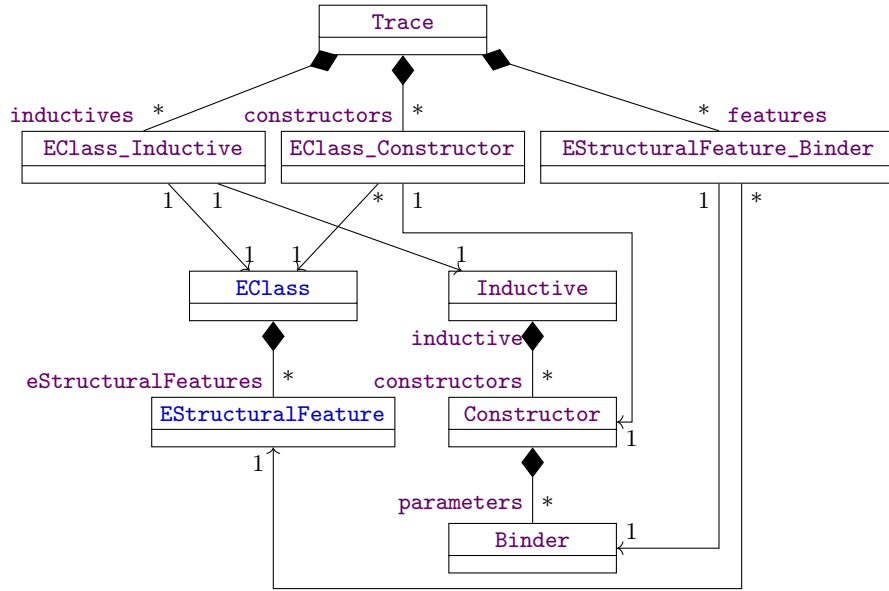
Trace

inductives *
constructors *
* features

EClass_Inductive
EClass_Constructor
EStructuralFeature_Binder

1 1
* 1
1 *

1 1
EClass
1
Inductive

inductive
eStructuralFeatures *
constructors *

EStructuralFeature
Constructor
1
1

parameters *
Binder
1